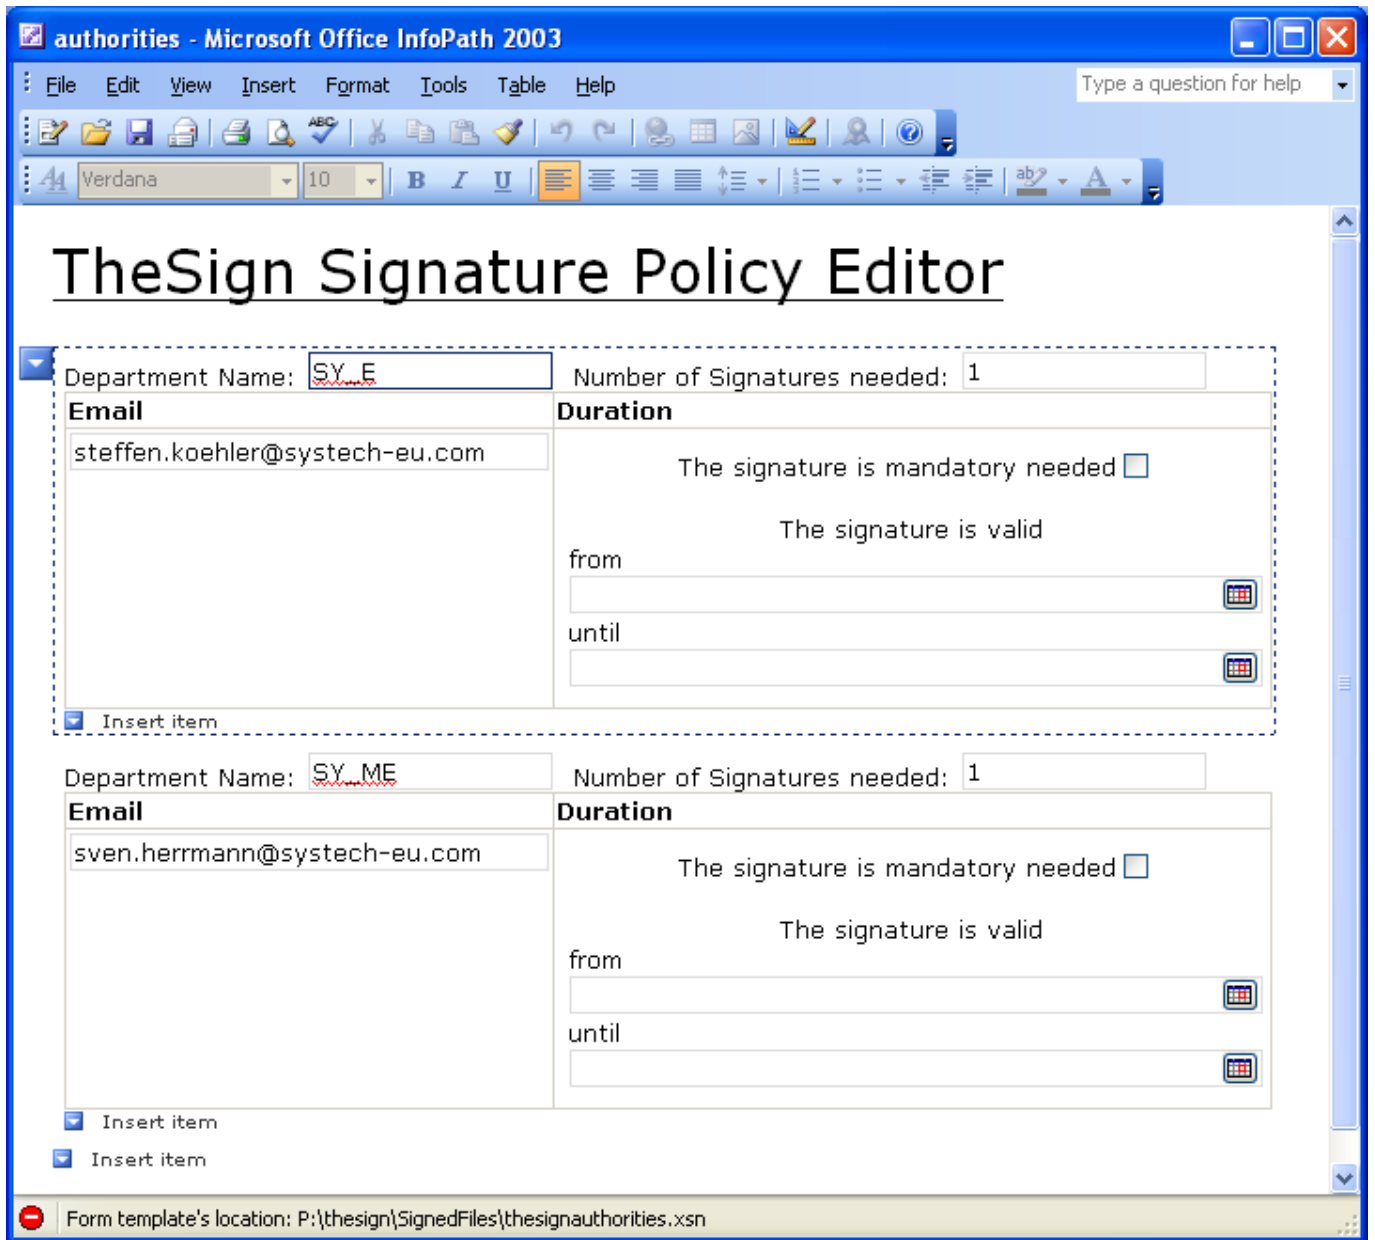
authorities - Microsoft Office InfoPath 2003

File Edit View Insert Format Tools Table Help

Type a question for help

Verdana 10

B I U

TheSign Signature Policy Editor

Department Name: SY_E

Number of Signatures needed: 1

| Email | Duration |
|---|---|
| steffen.koehler@systech-eu.com | The signature is mandatory needed<br>The signature is valid<br>from<br>until |

Insert item

Department Name: SY_ME

Number of Signatures needed: 1

| Email | Duration |
|---|---|
| sven.herrmann@systech-eu.com | The signature is mandatory needed<br>The signature is valid<br>from<br>until |

Insert item

Insert item

Form template's location: P:\thesign\SignedFiles\thesignauthorities.xsn